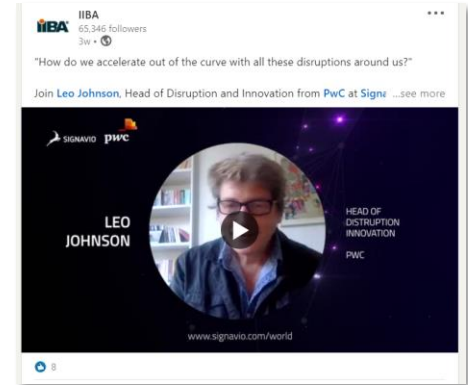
IIBA
IIBA
65,346 followers
3w •

"How do we accelerate out of the curve with all these disruptions around us?"

Join Leo Johnson, Head of Disruption and Innovation from PwC at Signa ...see more

SIGNAVIO pwc

LEO JOHNSON

HEAD OF DISRUPTION INNOVATION

PWC

www.signavio.com/world

8